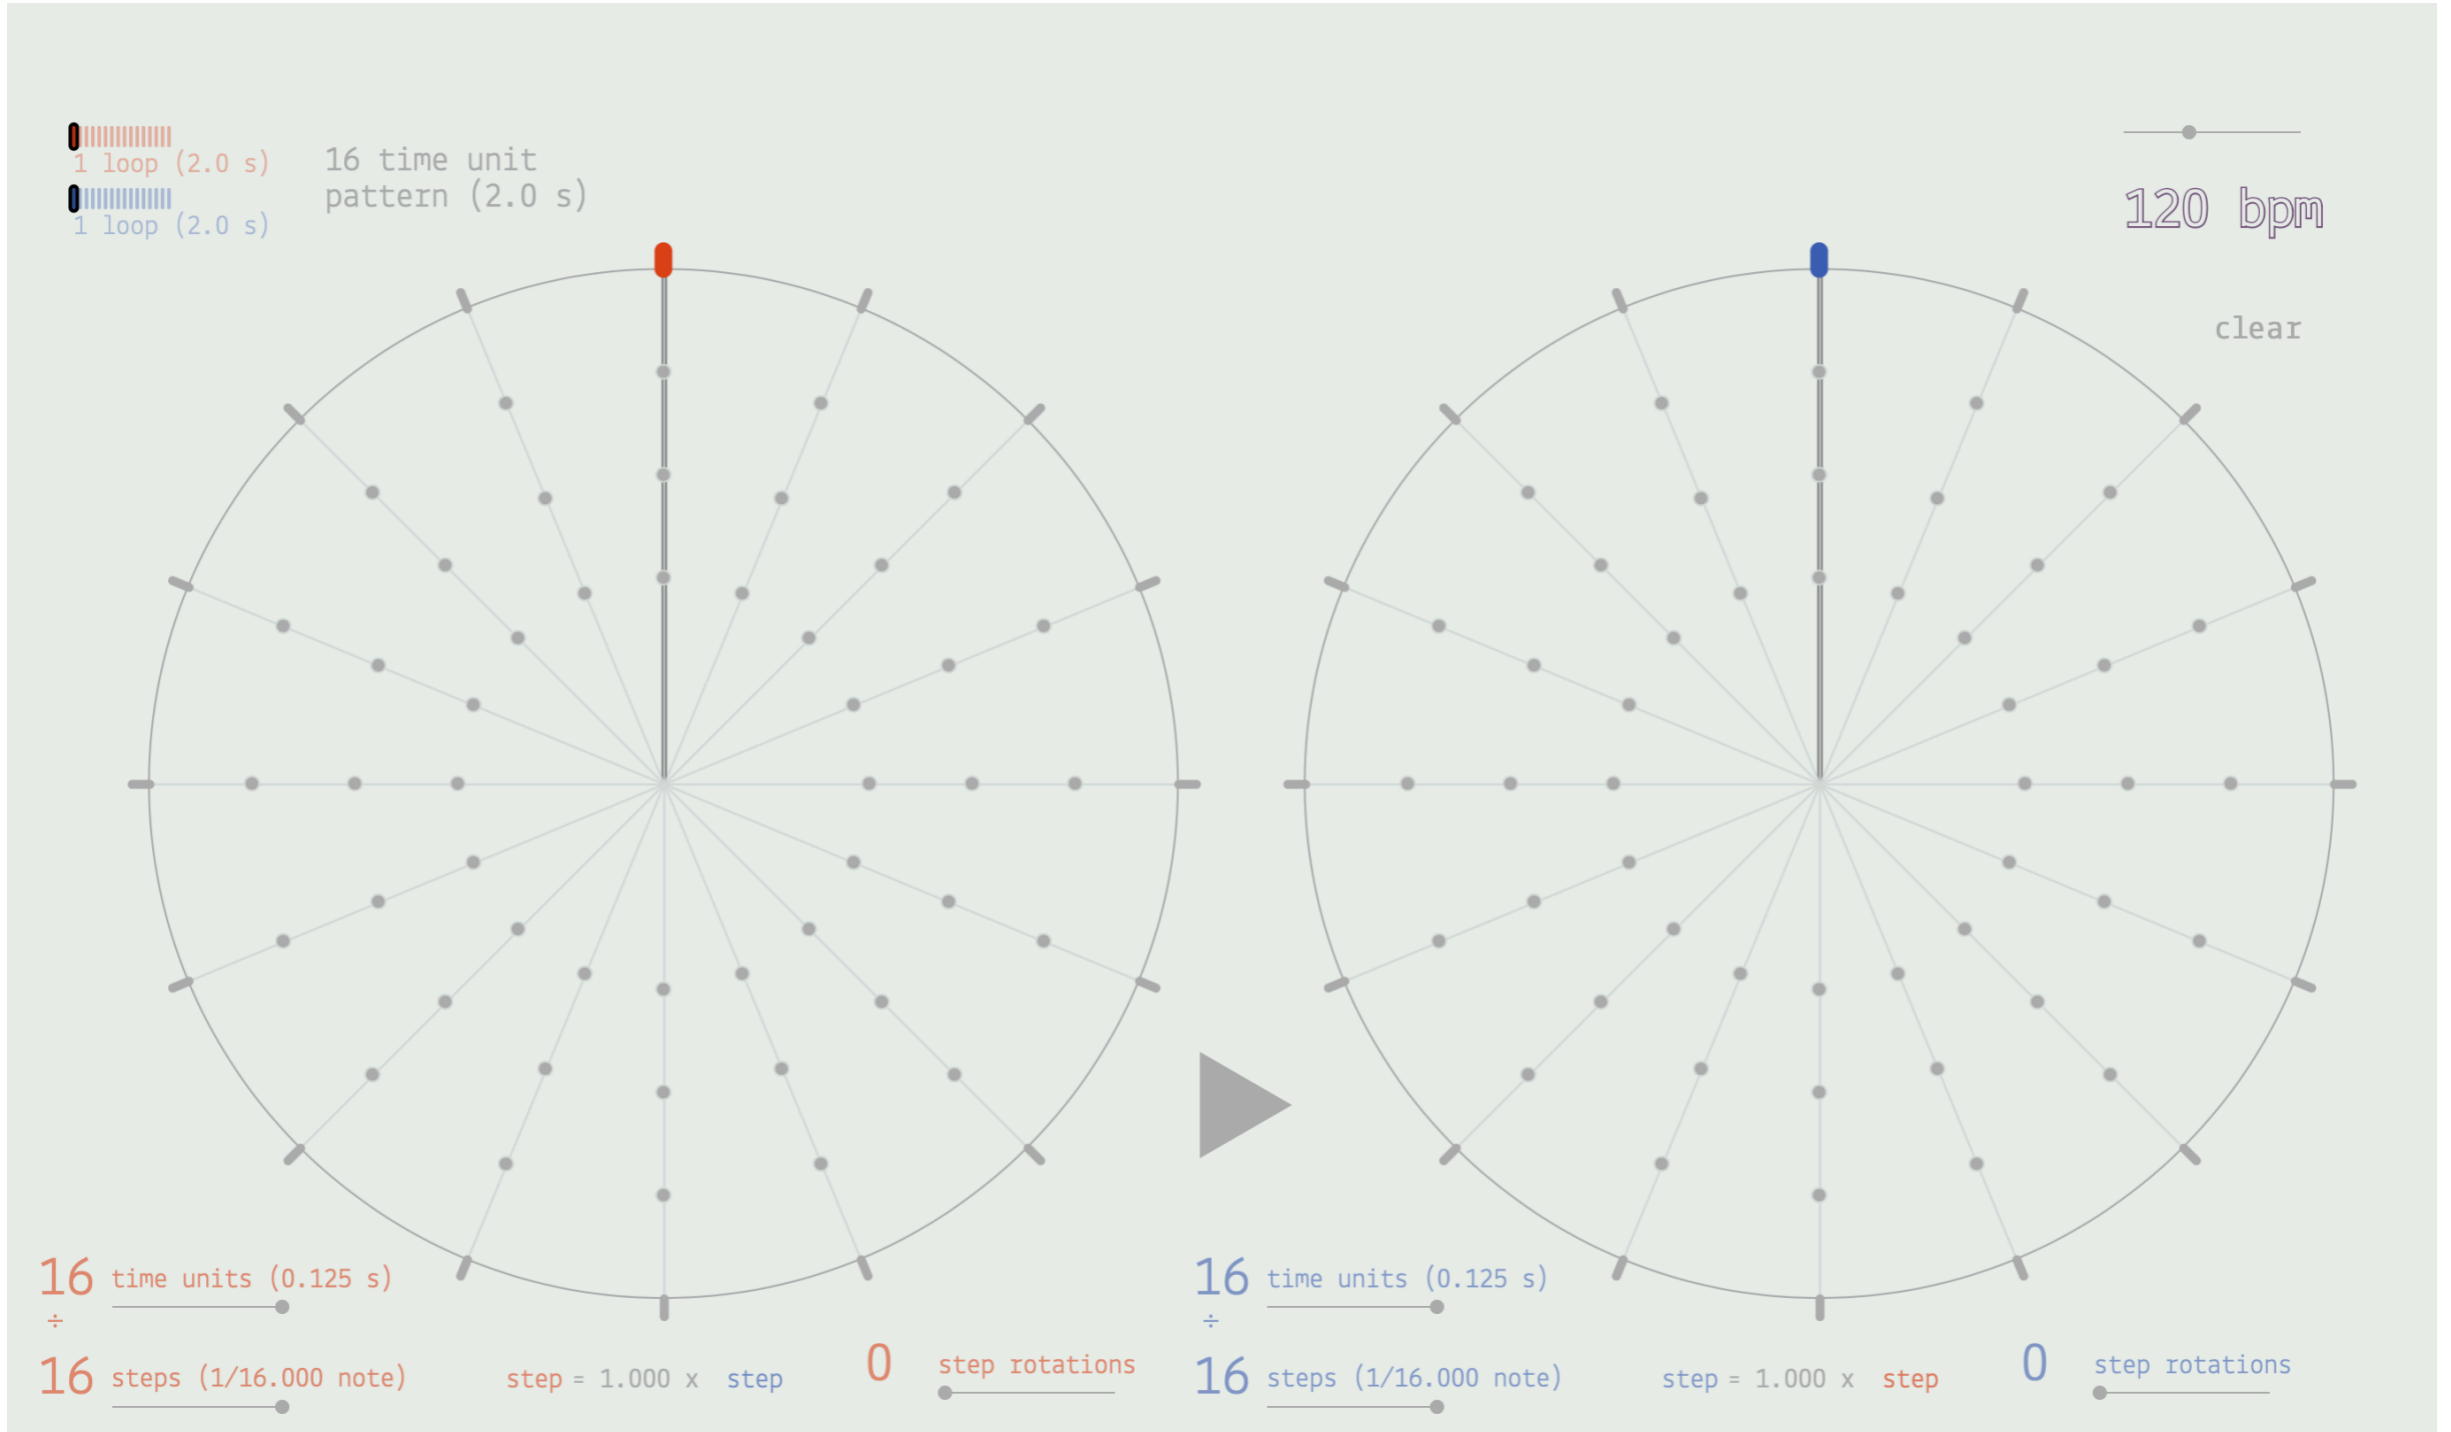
1 loop (2.0 s)
1 loop (2.0 s)

16 time unit pattern (2.0 s)

120 bpm

clear

16 time units (0.125 s)
÷
16 steps (1/16.000 note)

step = 1.000 x step

0 step rotations

16 time units (0.125 s)
÷
16 steps (1/16.000 note)

step = 1.000 x step

0 step rotations